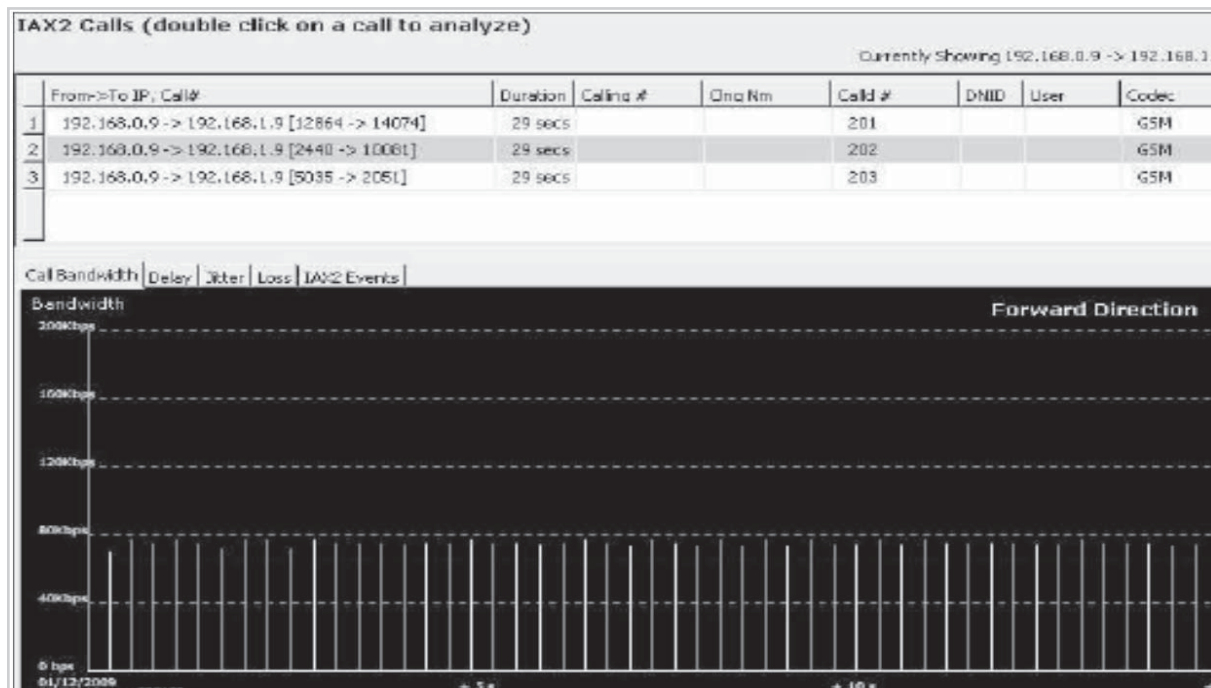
IAX2 Calls (double click on a call to analyze)

Currently Showing 192.168.0.9 -> 192.168.1

| | From->To IP; Call# | Duration | Calling # | Orig Nm | Calld # | DNID | User | Codec |
|---|---|---|---|---|---|---|---|---|
| 1 | 192.168.0.9 -> 192.168.1.9 [12864 -> 14074] | 29 secs | | | 201 | | | GSM |
| 2 | 192.168.0.9 -> 192.168.1.9 [2440 -> 10081] | 29 secs | | | 202 | | | GSM |
| 3 | 192.168.0.9 -> 192.168.1.9 [5035 -> 2051] | 29 secs | | | 203 | | | GSM |

Call Bandwidth | Delay | Jitter | Loss | IAX2 Events

Bandwidth

Forward Direction

200Kbps

160Kbps

120Kbps

80Kbps

40Kbps

0 bps

01/12/2009

+ 5 s

+ 10 s